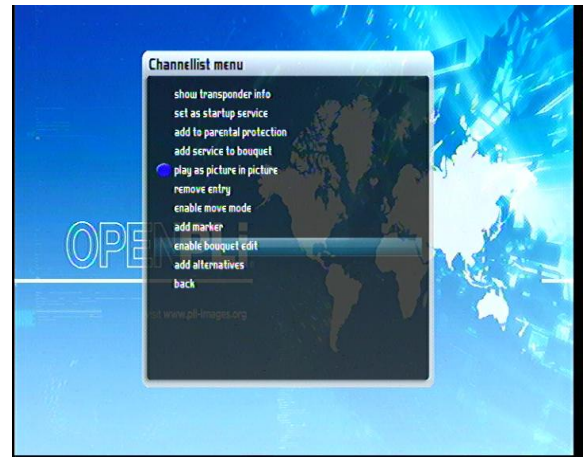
Channellist menu

show transponder info
set as startup service
add to parental protection
add service to bouquet
play as picture in picture
remove entry
enable move mode
add marker
enable bouquet edit
add alternatives
back

OPEN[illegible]

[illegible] www.pli-images.org